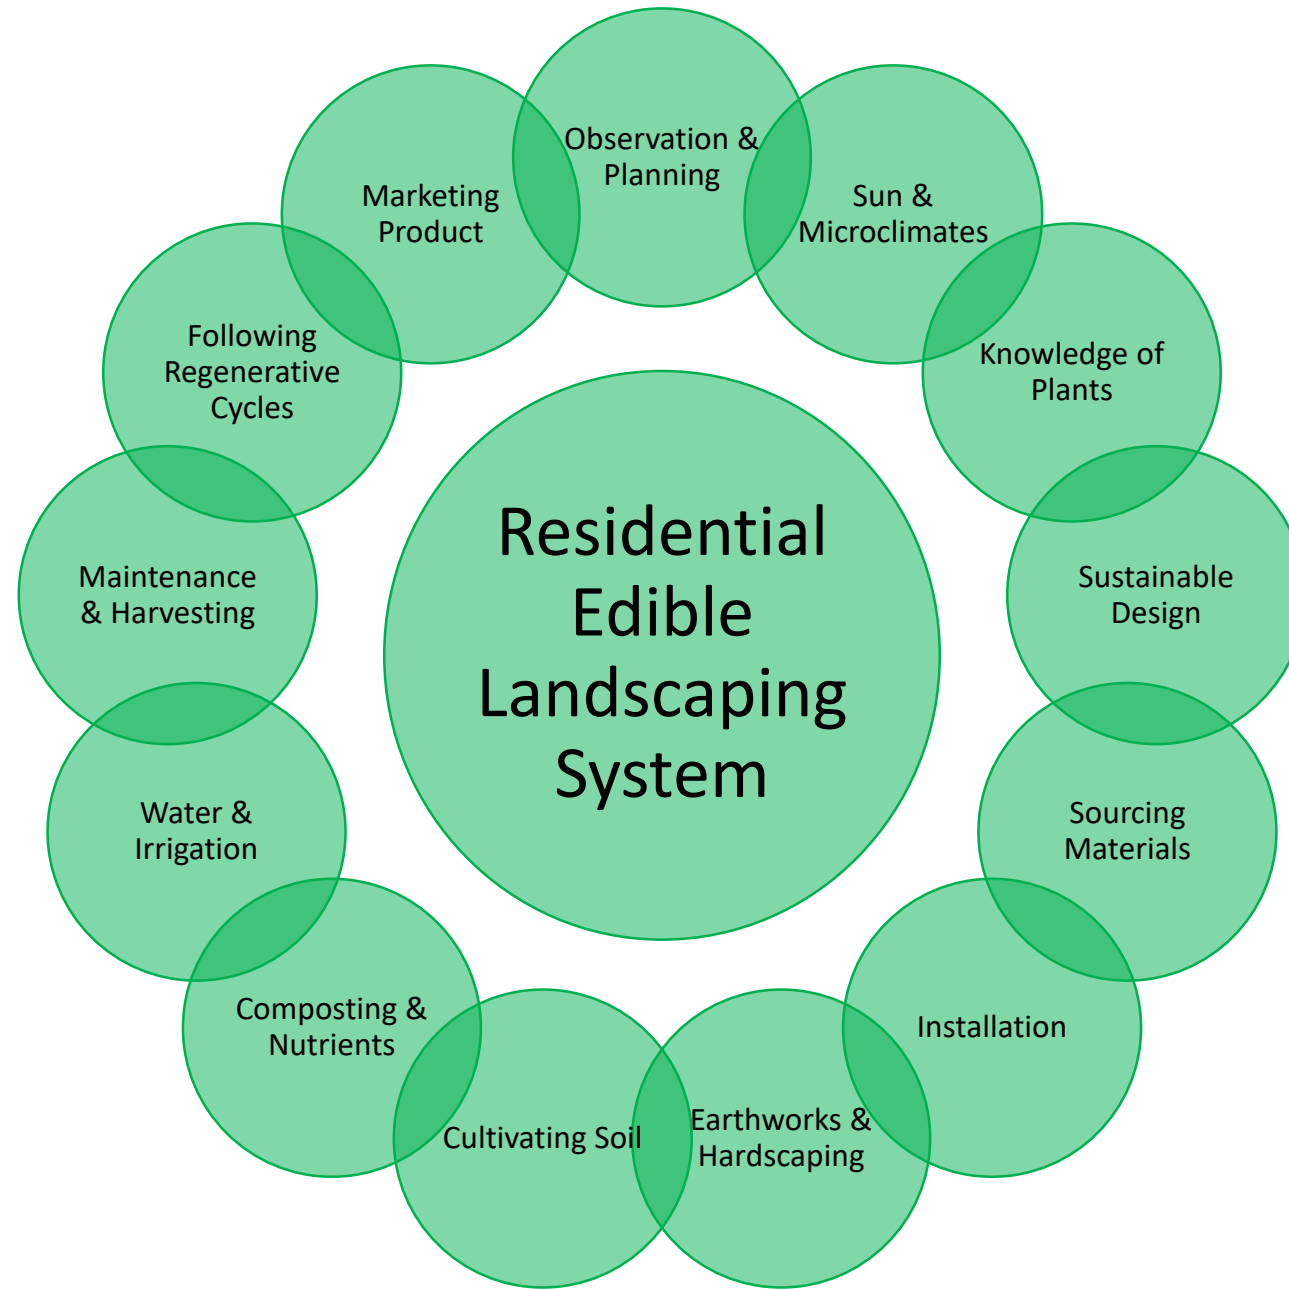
Residential Edible Landscaping System

Observation & Planning

Sun & Microclimates

Knowledge of Plants

Sustainable Design

Sourcing Materials

Installation

Earthworks & Hardscaping

Cultivating Soil

Composting & Nutrients

Water & Irrigation

Maintenance & Harvesting

Following Regenerative Cycles

Marketing Product